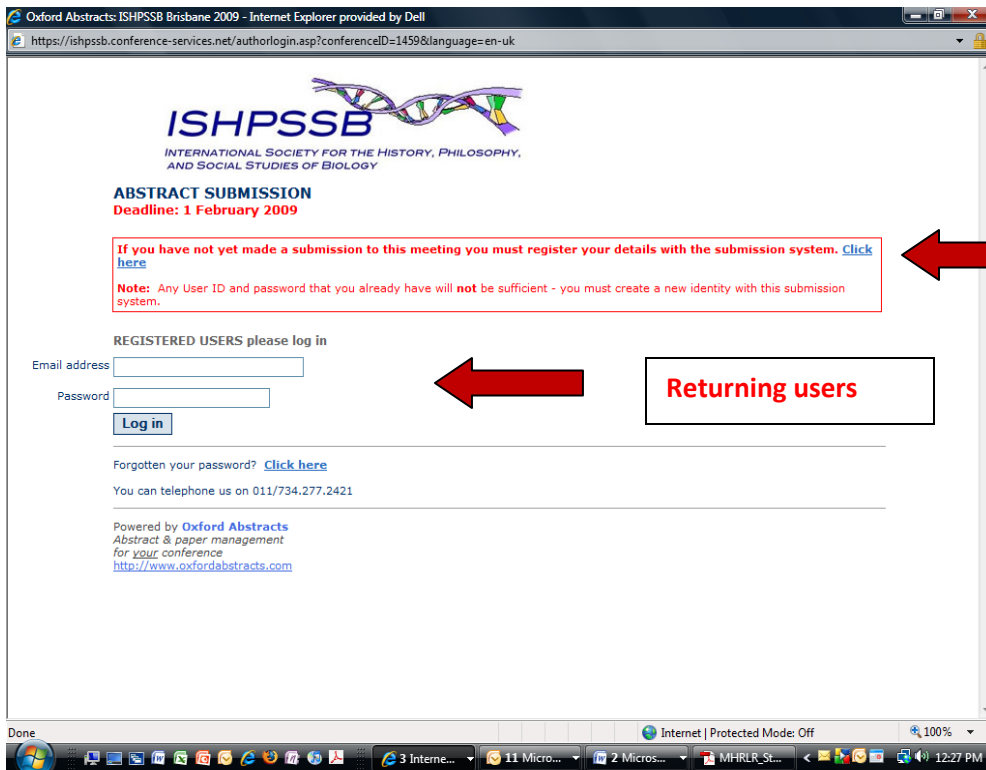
Oxford Abstracts: ISHPSSB Brisbane 2009 - Internet Explorer provided by Dell

https://ishpssb.conference-services.net/authorlogin.asp?conferenceID=1459&language=en-uk

ISHPSSB

INTERNATIONAL SOCIETY FOR THE HISTORY, PHILOSOPHY, AND SOCIAL STUDIES OF BIOLOGY

ABSTRACT SUBMISSION
Deadline: 1 February 2009

If you have not yet made a submission to this meeting you must register your details with the submission system. Click here

Note: Any User ID and password that you already have will not be sufficient - you must create a new identity with this submission system.

REGISTERED USERS please log in

Email address

Password

Log in

Returning users

Forgotten your password? Click here

You can telephone us on 011/734.277.2421

Powered by Oxford Abstracts
Abstract & paper management
for your conference
http://www.oxfordabstracts.com

Done

Internet | Protected Mode: Off

100%

3 Interne...

11 Micro...

2 Micros...

MHRLR_St...

12:27 PM